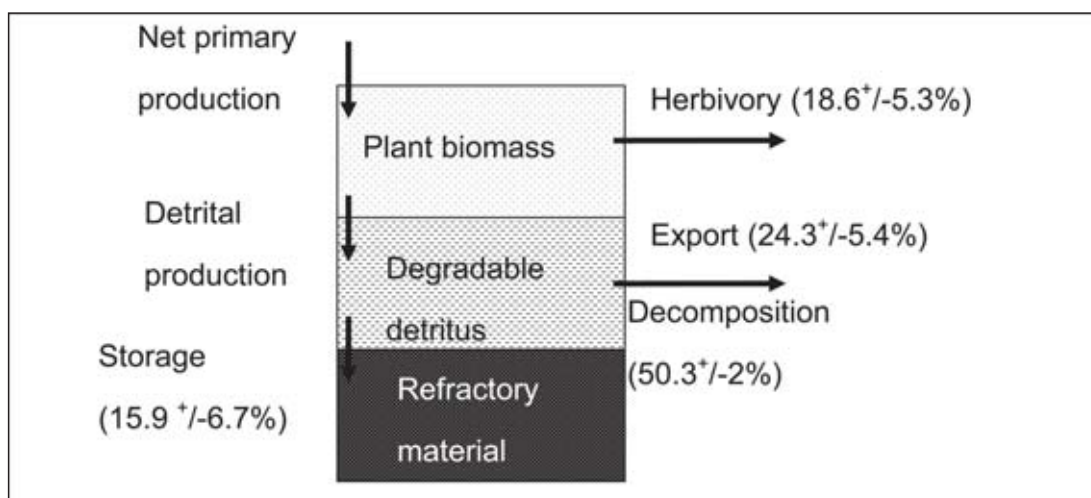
Net primary production

Plant biomass

Herbivory (18.6$^+$/-5.3%)

Detrital production

Export (24.3$^+$/-5.4%)

Degradable detritus

Decomposition

(50.3$^+$/-2%)

Storage

(15.9 $^+$/-6.7%)

Refractory material